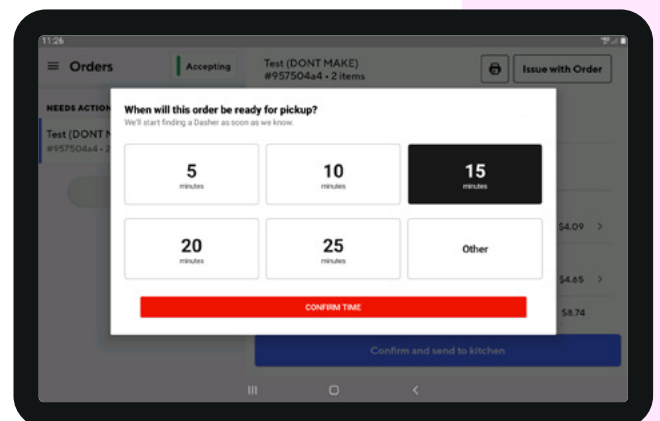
11:26

Orders

Accepting

Test (DONT MAKE)
#957504a4 • 2 items

Issue with Order

NEEDS ACTION

Test (DONT M
#957504a4 • 2

When will this order be ready for pickup?
We'll start finding a Dasher as soon as we know.

5
minutes

10
minutes

15
minutes

20
minutes

25
minutes

Other

CONFIRM TIME

$4.09

$4.65

$8.74

Confirm and send to kitchen